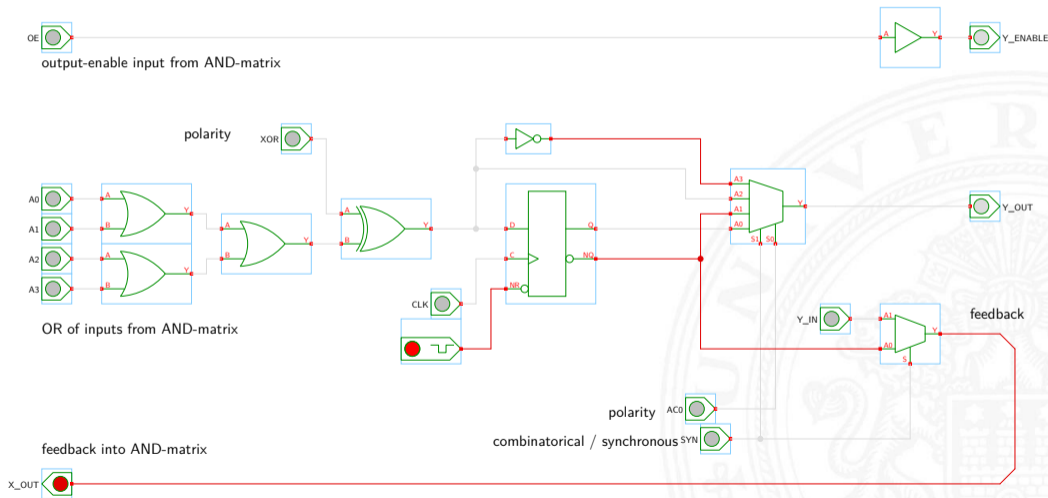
OE
output-enable input from AND-matrix
A
Y
Y_ENABLE
polarity
XOR
A0
A
B
Y
A1
A
B
Y
A
B
Y
A2
A
B
Y
A3
OR of inputs from AND-matrix
D
Q
C
NQ
NR
CLK
A3
A2
A1
A0
Y
S1 S0
Y_OUT
Y_IN
A1
A0
S
Y
feedback
polarity
AC0
combinatorical / synchronous
SYN
feedback into AND-matrix
X_OUT